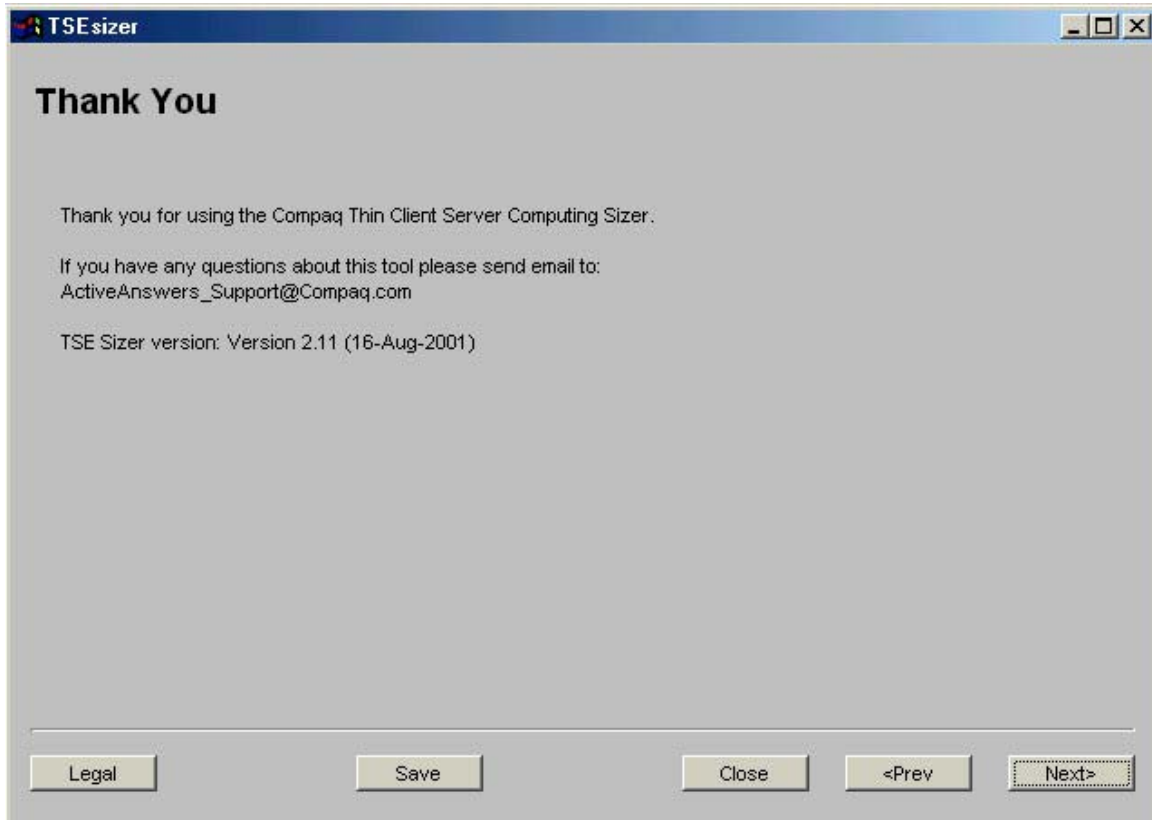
TSEsizer

Thank You

Thank you for using the Compaq Thin Client Server Computing Sizer.

If you have any questions about this tool please send email to:
ActiveAnswers_Support@Compaq.com

TSE Sizer version: Version 2.11 (16-Aug-2001)

Legal

Save

Close

<Prev

Next>